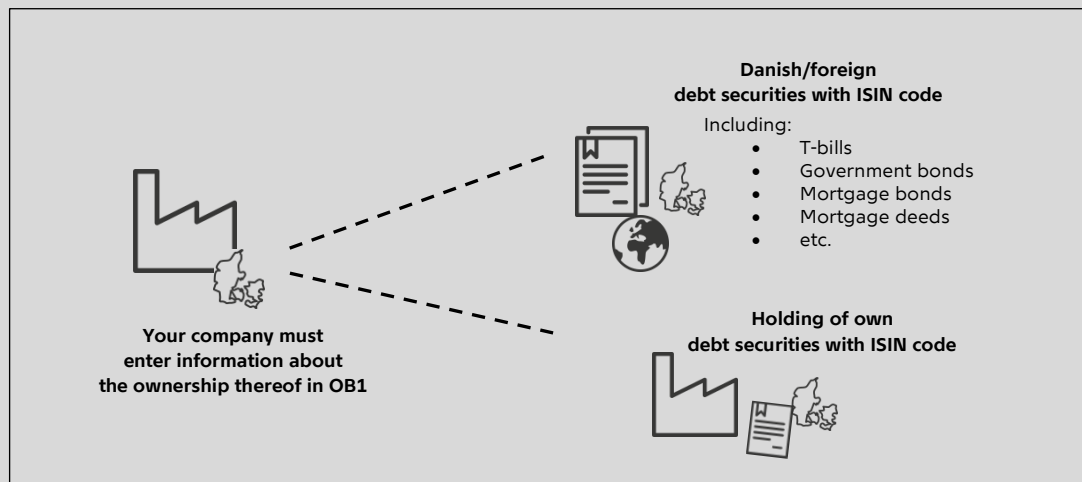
Danish/foreign debt securities with ISIN code

Including:
- T-bills
- Government bonds
- Mortgage bonds
- Mortgage deeds
- etc.

Your company must enter information about the ownership thereof in OB1

Holding of own debt securities with ISIN code